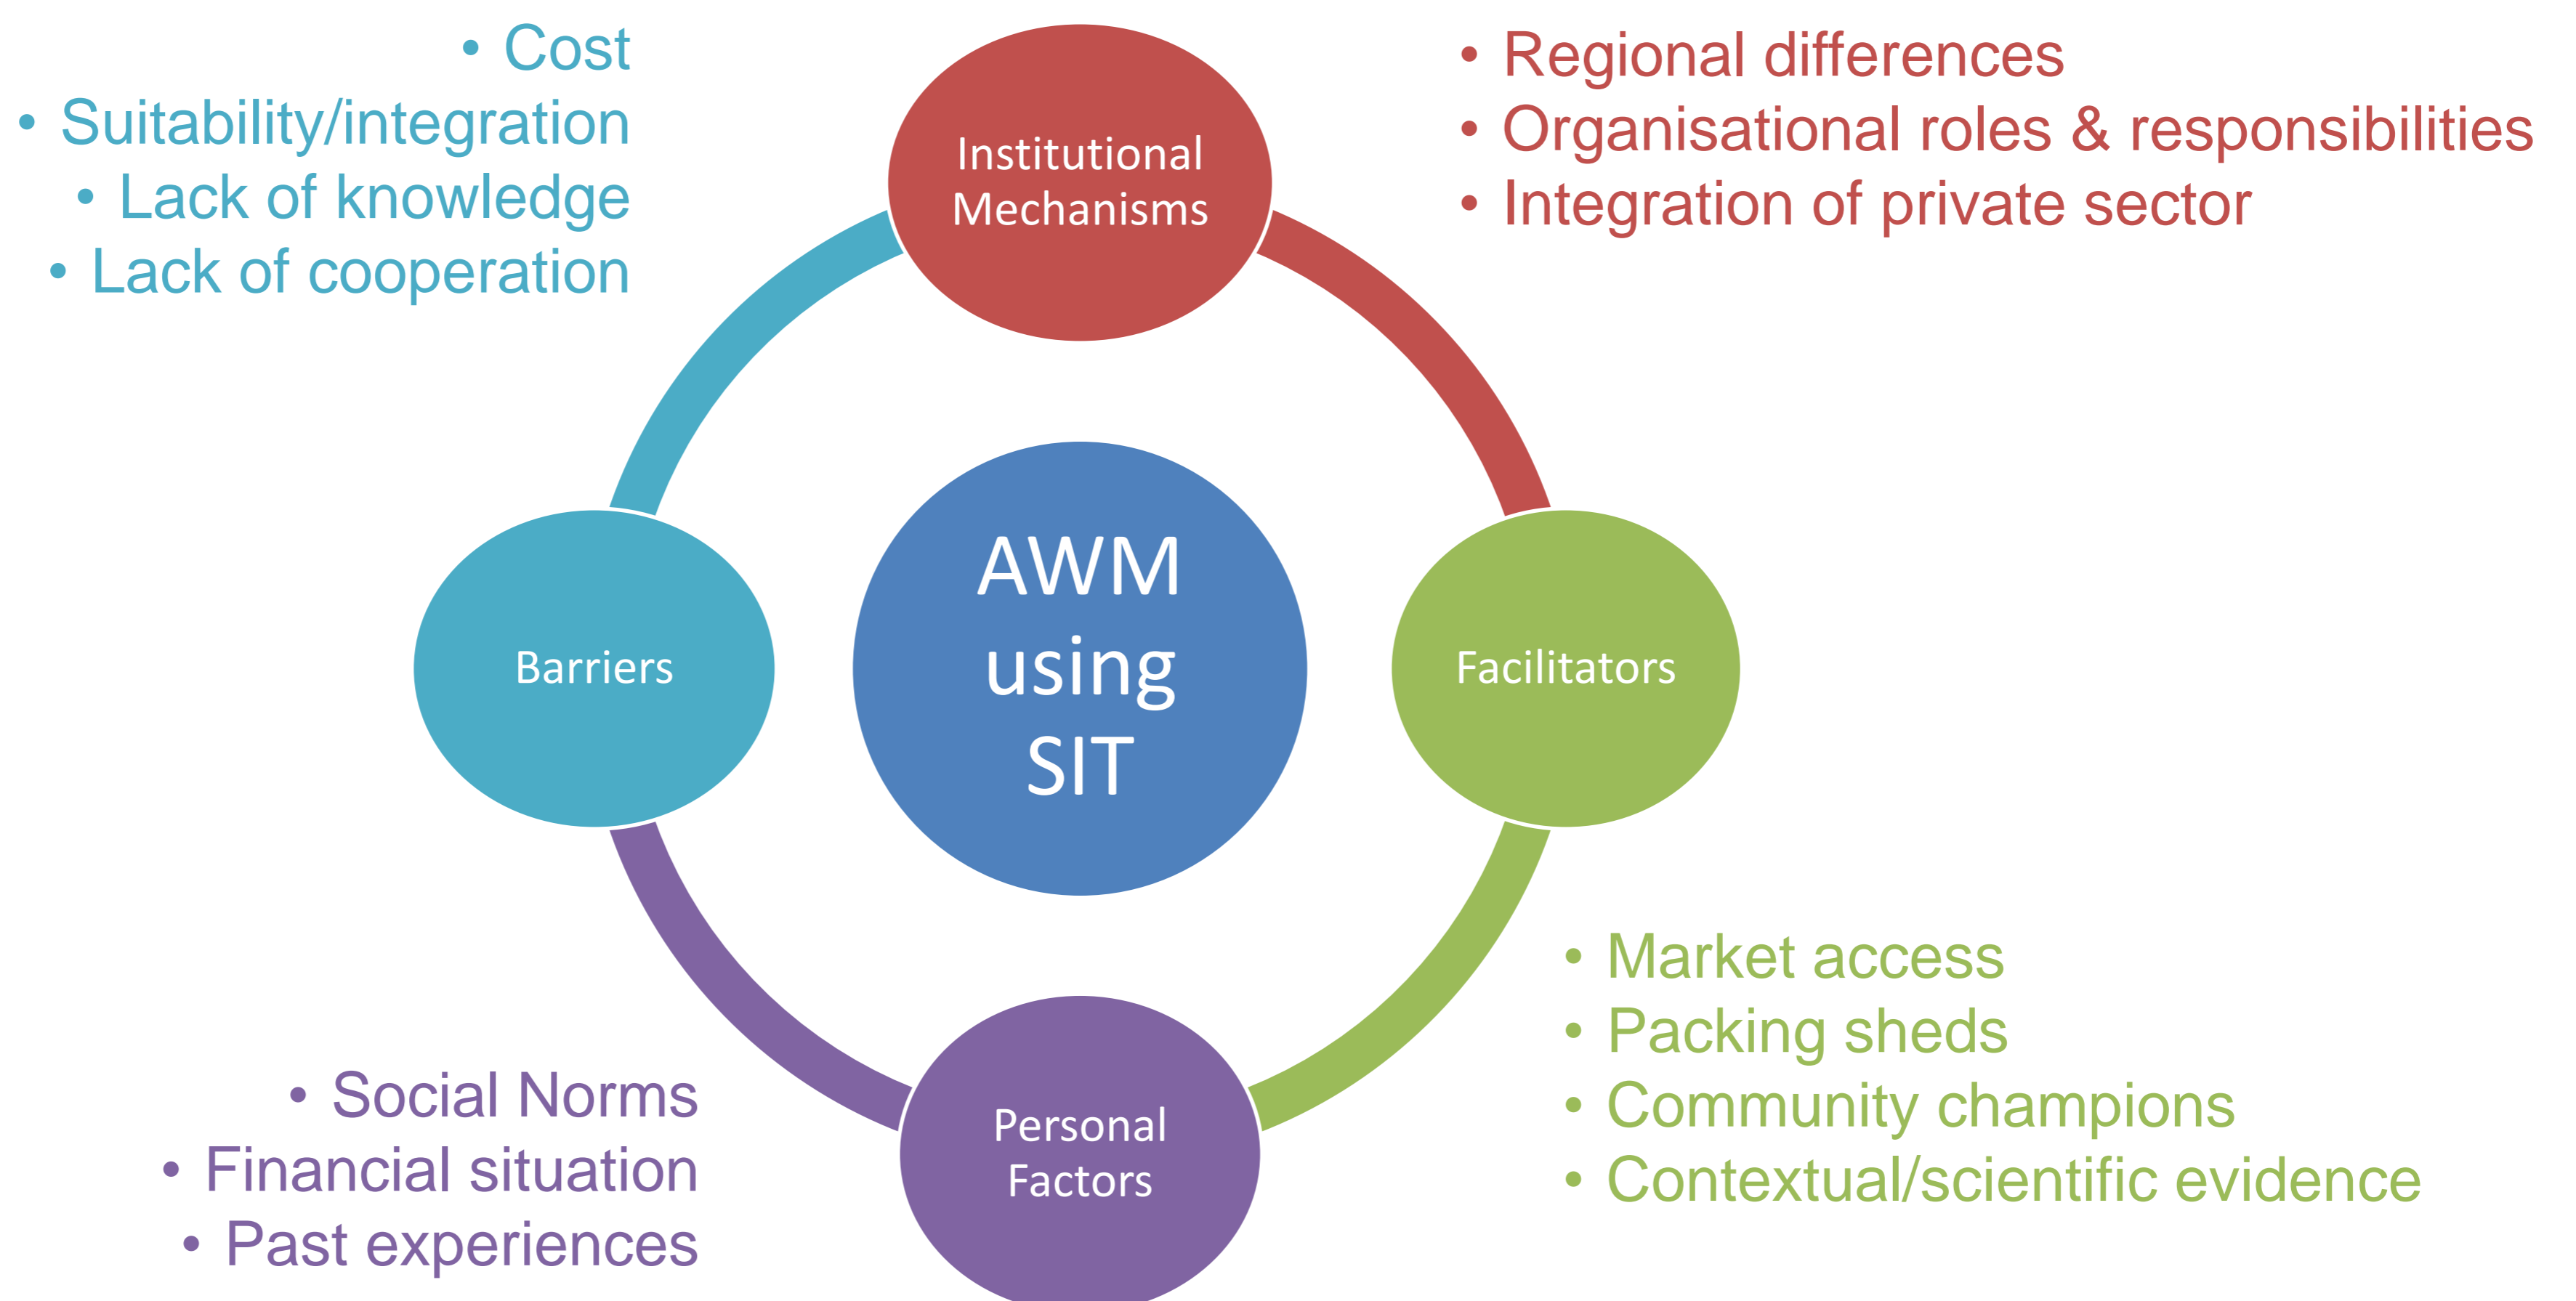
• Cost
• Suitability/integration
• Lack of knowledge
• Lack of cooperation

Institutional Mechanisms

• Regional differences
• Organisational roles & responsibilities
• Integration of private sector

Barriers

AWM using SIT

Facilitators

• Market access
• Packing sheds
• Community champions
• Contextual/scientific evidence

• Social Norms
• Financial situation
• Past experiences

Personal Factors